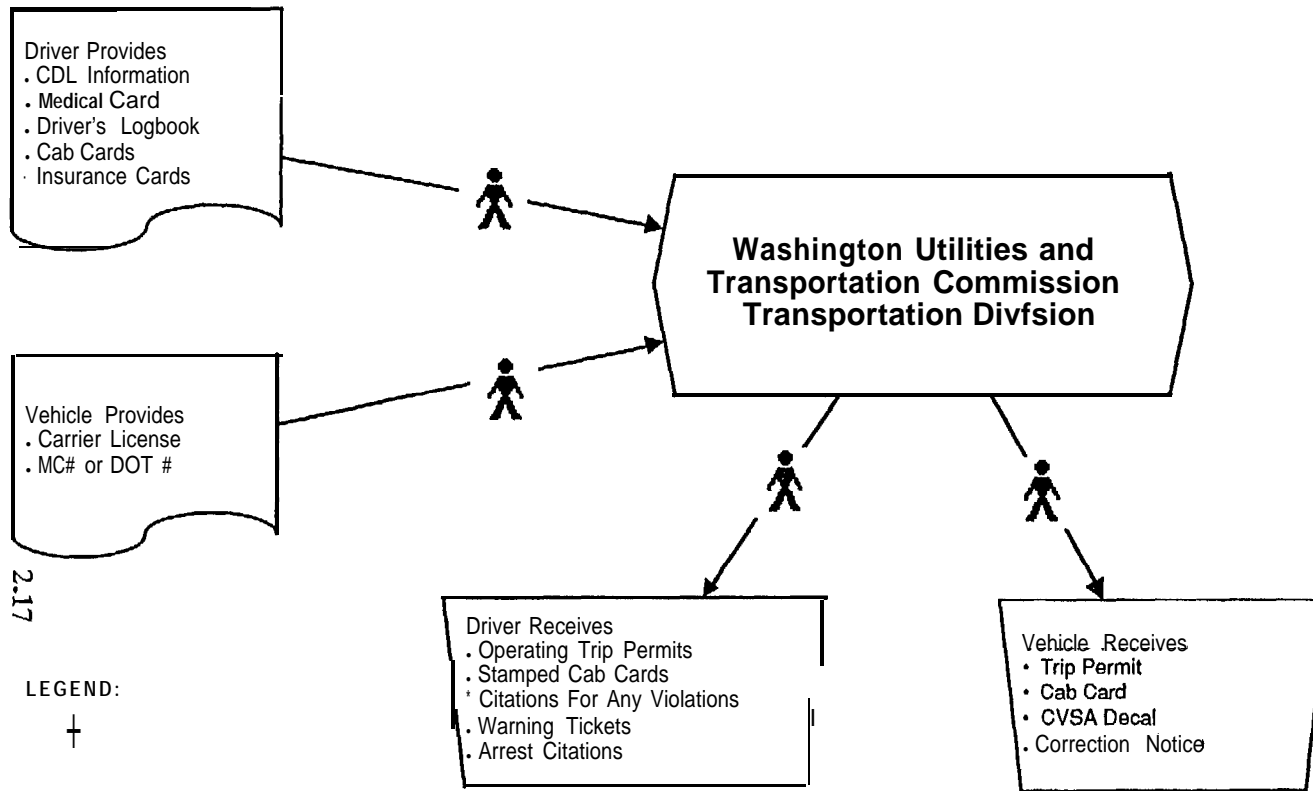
Driver Provides
. CDL Information
. Medical Card
. Driver's Logbook
. Cab Cards
· Insurance Cards

Washington Utilities and Transportation Commission Transportation Divfsion

Vehicle Provides
. Carrier License
. MC# or DOT #

2.17

LEGEND:
+

Driver Receives
. Operating Trip Permits
. Stamped Cab Cards
* Citations For Any Violations
. Warning Tickets
. Arrest Citations

Vehicle Receives
• Trip Permit
• Cab Card
• CVSA Decal
. Correction Notice